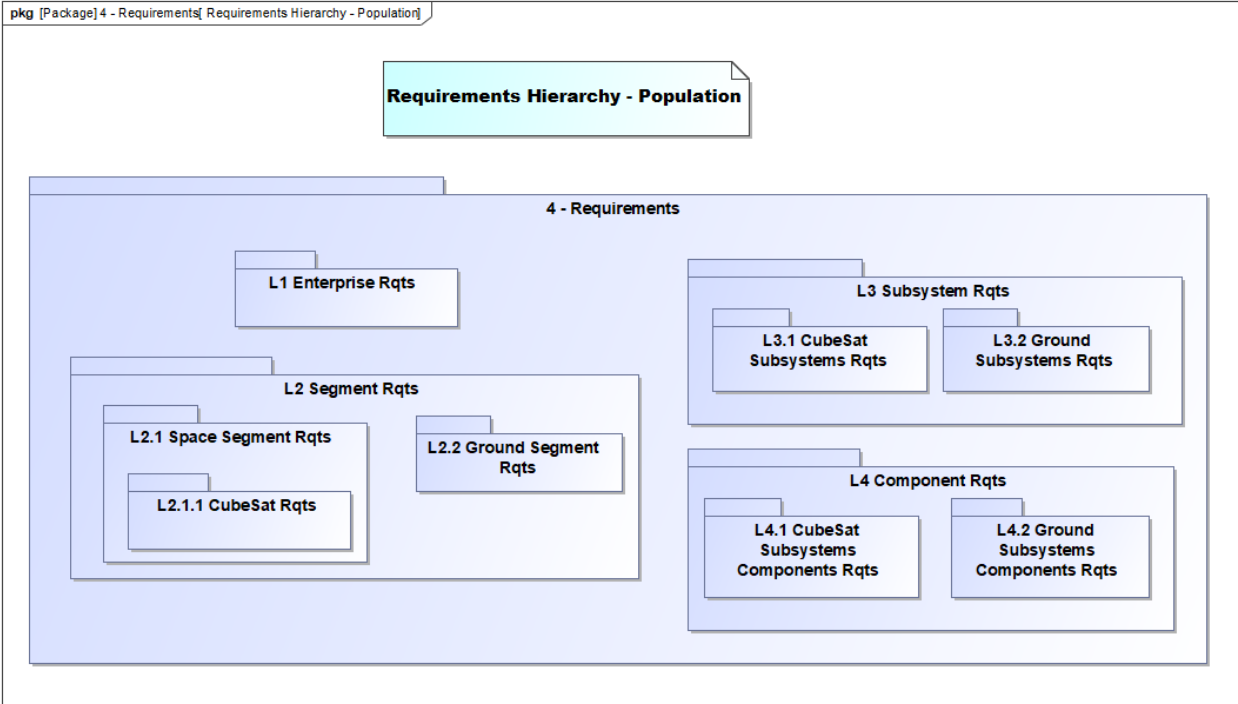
pkg [Package] 4 - Requirements[ Requirements Hierarchy - Population]

Requirements Hierarchy - Population

4 - Requirements

L1 Enterprise Rqts

L2 Segment Rqts

L2.1 Space Segment Rqts

L2.1.1 CubeSat Rqts

L2.2 Ground Segment Rqts

L3 Subsystem Rqts

L3.1 CubeSat Subsystems Rqts

L3.2 Ground Subsystems Rqts

L4 Component Rqts

L4.1 CubeSat Subsystems Components Rqts

L4.2 Ground Subsystems Components Rqts